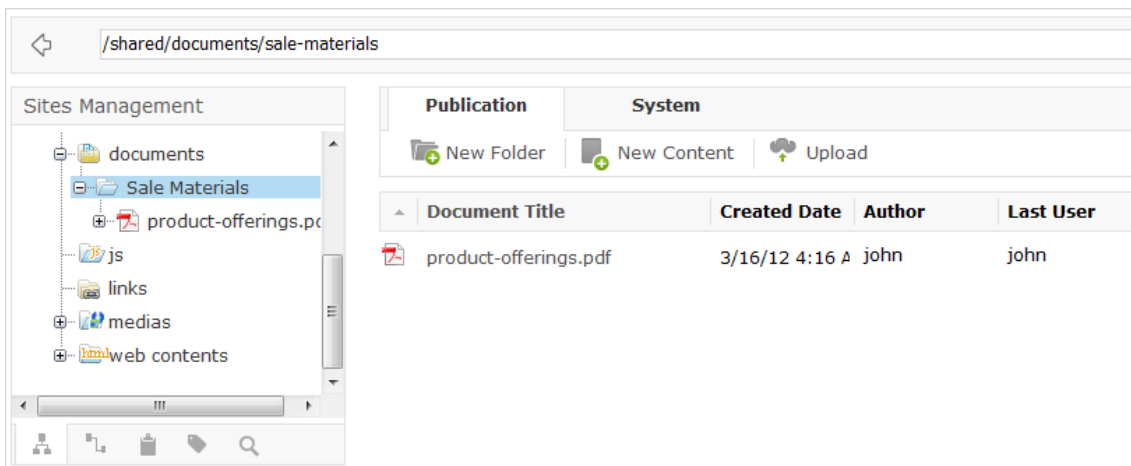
/shared/documents/sale-materials

Sites Management

documents
Sale Materials
product-offerings.pc
js
links
medias
web contents

Publication | System

New Folder | New Content | Upload

| Document Title | Created Date | Author | Last User |
|---|---|---|---|
| product-offerings.pdf | 3/16/12 4:16 A | john | john |